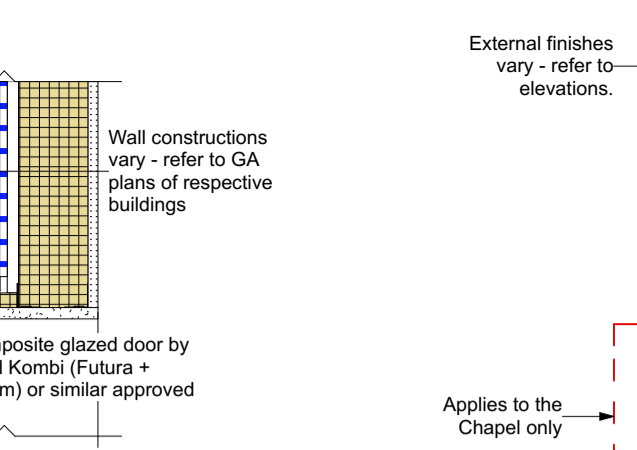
External finishes vary - refer to elevations.

Wall constructions vary - refer to GA plans of respective buildings

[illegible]posite glazed door by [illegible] Kombi (Futura + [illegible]m) or similar approved

Applies to the Chapel only